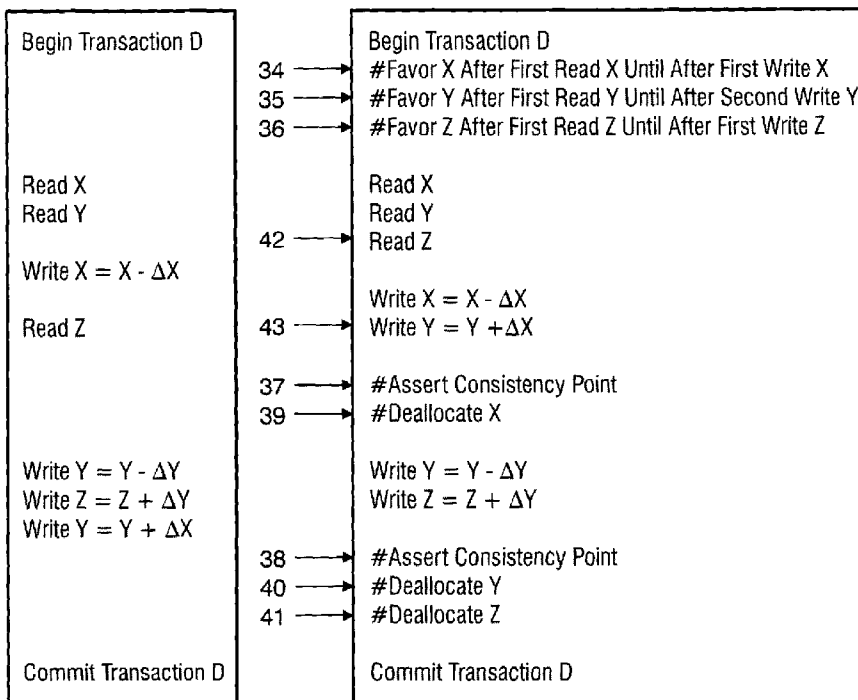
Begin Transaction D

Read X
Read Y

Write X = X - $\Delta$X

Read Z

Write Y = Y - $\Delta$Y
Write Z = Z + $\Delta$Y
Write Y = Y + $\Delta$X

Commit Transaction D

Begin Transaction D
34 #Favor X After First Read X Until After First Write X
35 #Favor Y After First Read Y Until After Second Write Y
36 #Favor Z After First Read Z Until After First Write Z

Read X
Read Y
42 Read Z

Write X = X - $\Delta$X
43 Write Y = Y +$\Delta$X

37 #Assert Consistency Point
39 #Deallocate X

Write Y = Y - $\Delta$Y
Write Z = Z + $\Delta$Y

38 #Assert Consistency Point
40 #Deallocate Y
41 #Deallocate Z

Commit Transaction D